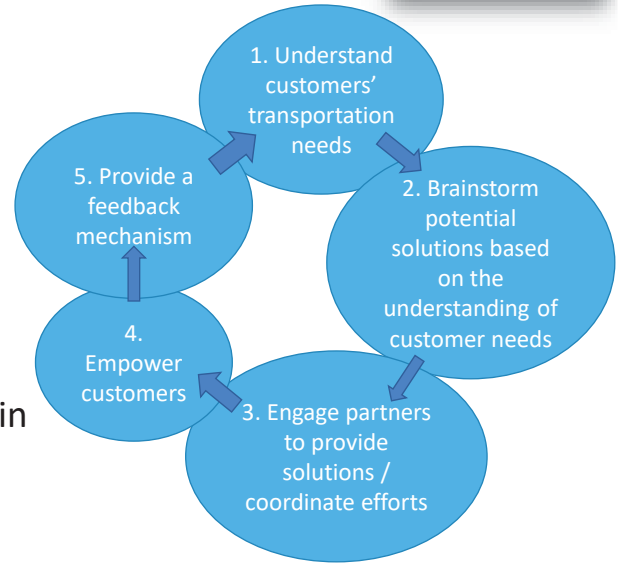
1. Understand customers' transportation needs

2. Brainstorm potential solutions based on the understanding of customer needs

3. Engage partners to provide solutions / coordinate efforts

4. Empower customers

5. Provide a feedback mechanism

in